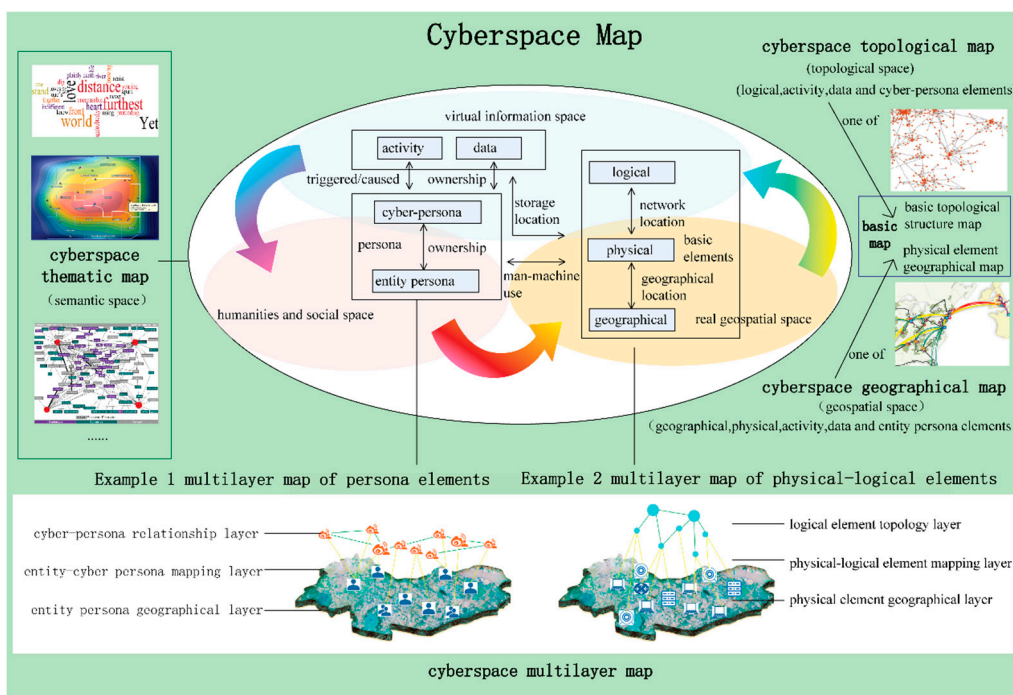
Cyberspace Map

cyberspace topological map
(topological space)
(logical,activity,data and cyber-persona elements

one of

basic map
basic topological structure map
physical element geographical map

one of

cyberspace geographical map
(geospatial space)
(geographical,physical,activity,data and entity persona elements

distance
furthest
world
love
Yet

cyberspace thematic map
(semantic space)

......

virtual information space

activity
data
triggered/caused
ownership
cyber-persona
persona
ownership
entity persona
storage location
man-machine use
logical
network location
physical
basic elements
geographical location
geographical
humanities and social space
real geospatial space

Example 1 multilayer map of persona elements
Example 2 multilayer map of physical-logical elements

cyber-persona relationship layer
entity-cyber persona mapping layer
entity persona geographical layer

logical element topology layer
physical-logical element mapping layer
physical element geographical layer

cyberspace multilayer map